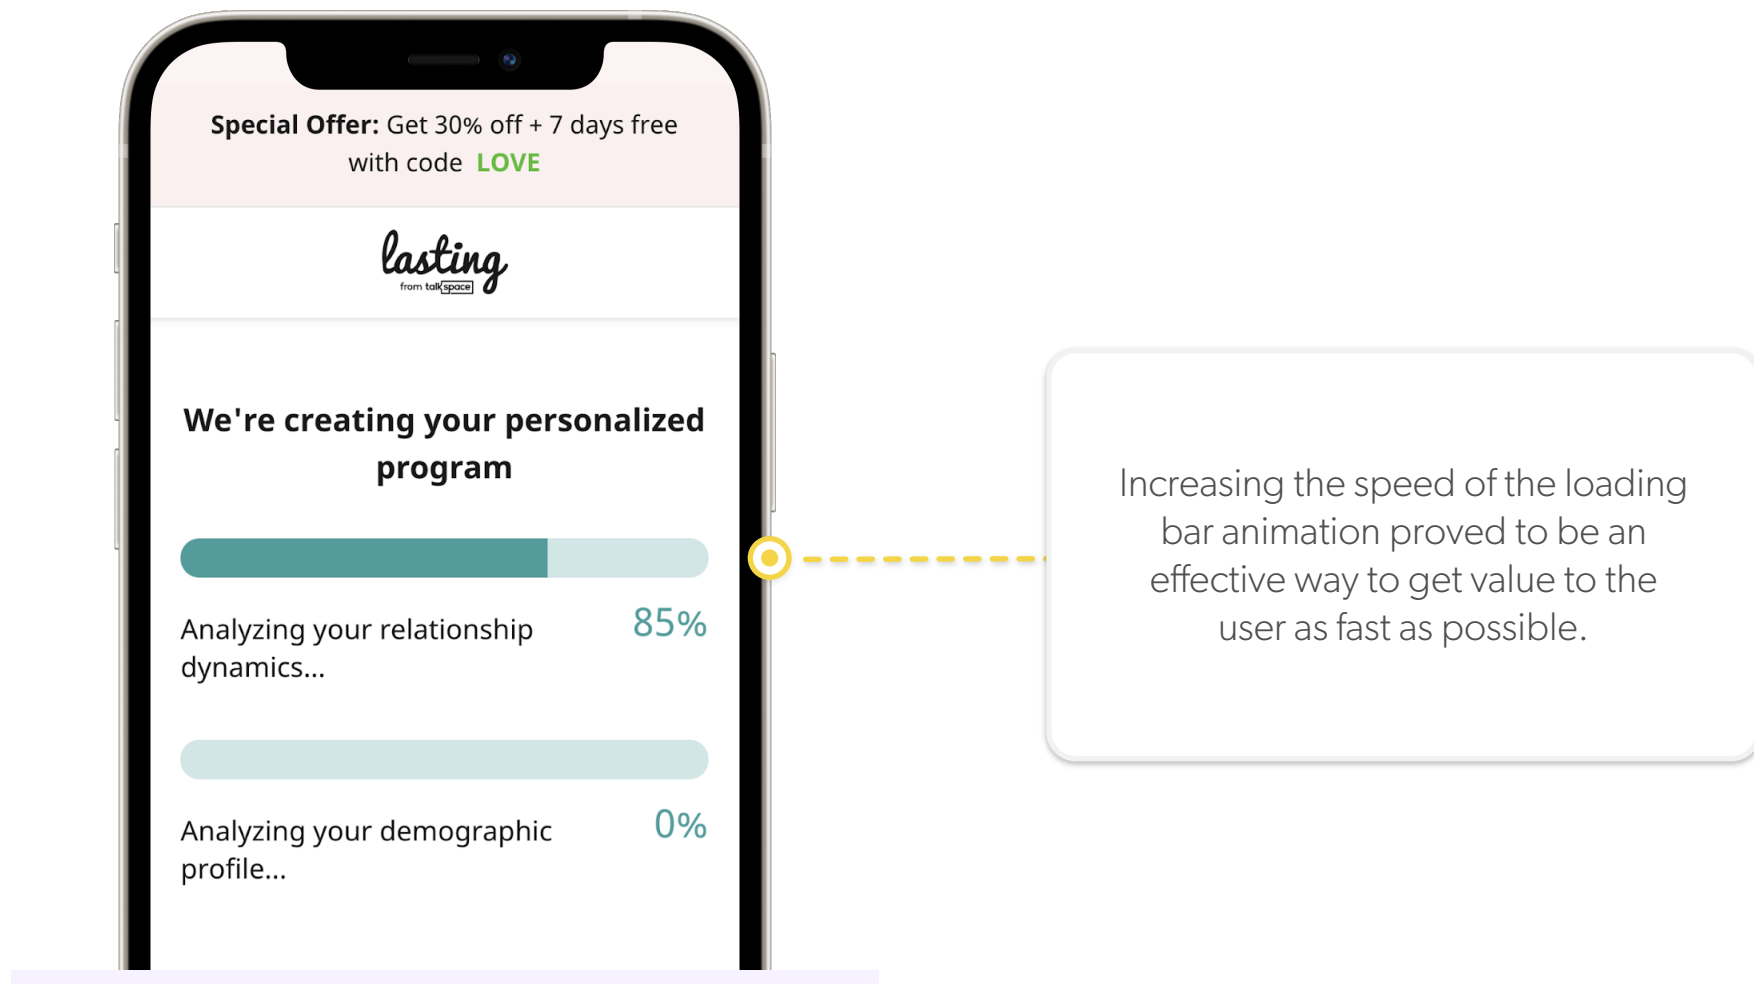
**Special Offer:** Get 30% off + 7 days free with code LOVE

lasting
from talkspace

We're creating your personalized program

Analyzing your relationship dynamics...

85%

Analyzing your demographic profile...

0%

Increasing the speed of the loading bar animation proved to be an effective way to get value to the user as fast as possible.